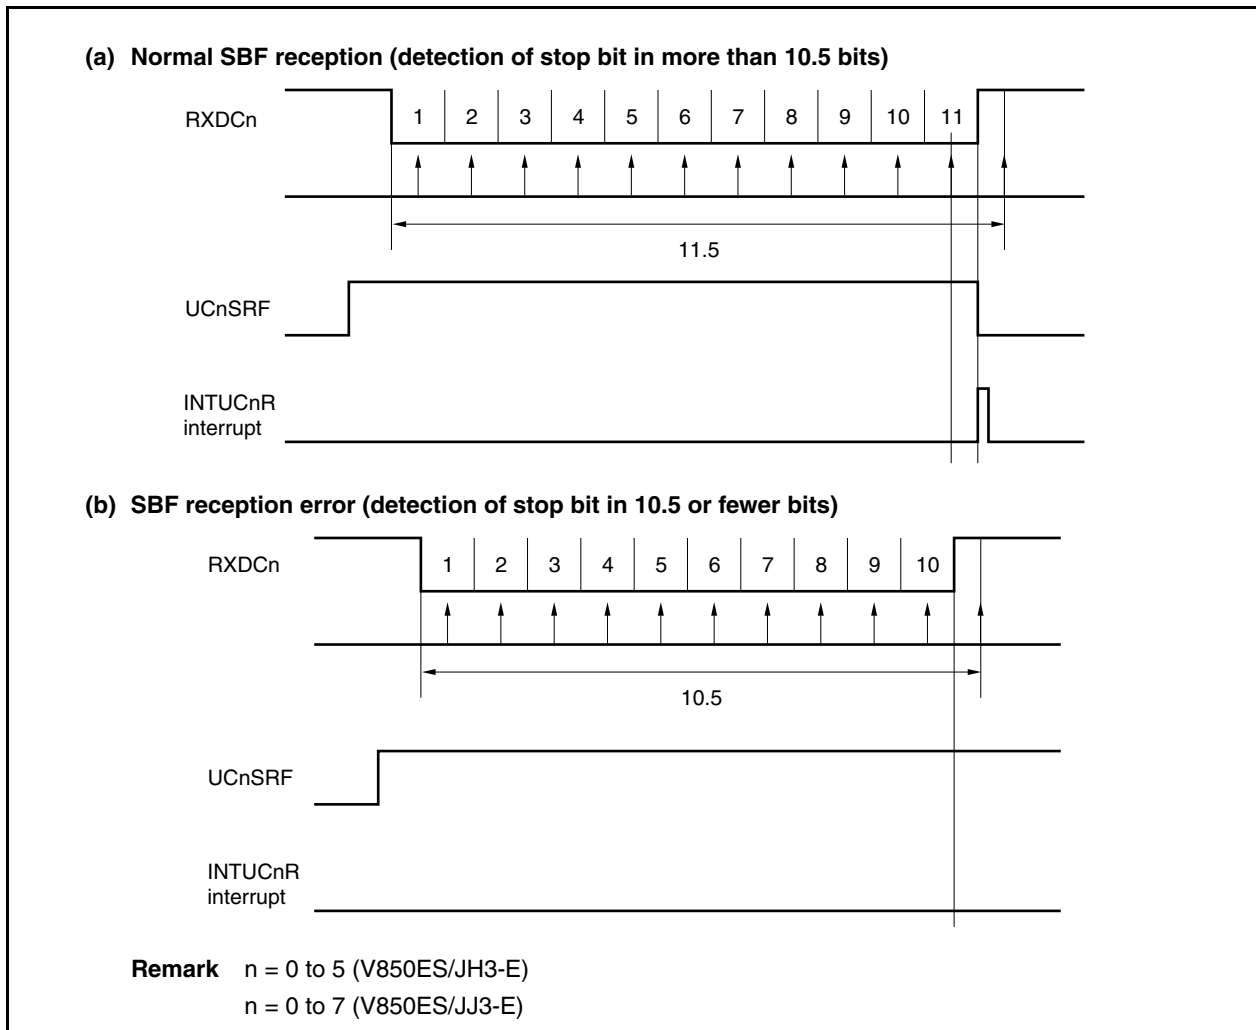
(a) Normal SBF reception (detection of stop bit in more than 10.5 bits)

RXDCn

1 2 3 4 5 6 7 8 9 10 11

11.5

UCnSRF

INTUCnR interrupt

(b) SBF reception error (detection of stop bit in 10.5 or fewer bits)

RXDCn

1 2 3 4 5 6 7 8 9 10

10.5

UCnSRF

INTUCnR interrupt

Remark n = 0 to 5 (V850ES/JH3-E)
n = 0 to 7 (V850ES/JJ3-E)